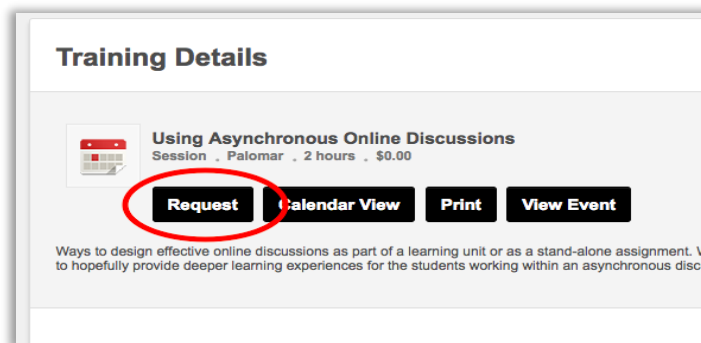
Training Details

Using Asynchronous Online Discussions
Session . Palomar . 2 hours . $0.00

Request
Calendar View
Print
View Event

Ways to design effective online discussions as part of a learning unit or as a stand-alone assignment. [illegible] to hopefully provide deeper learning experiences for the students working within an asynchronous disc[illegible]